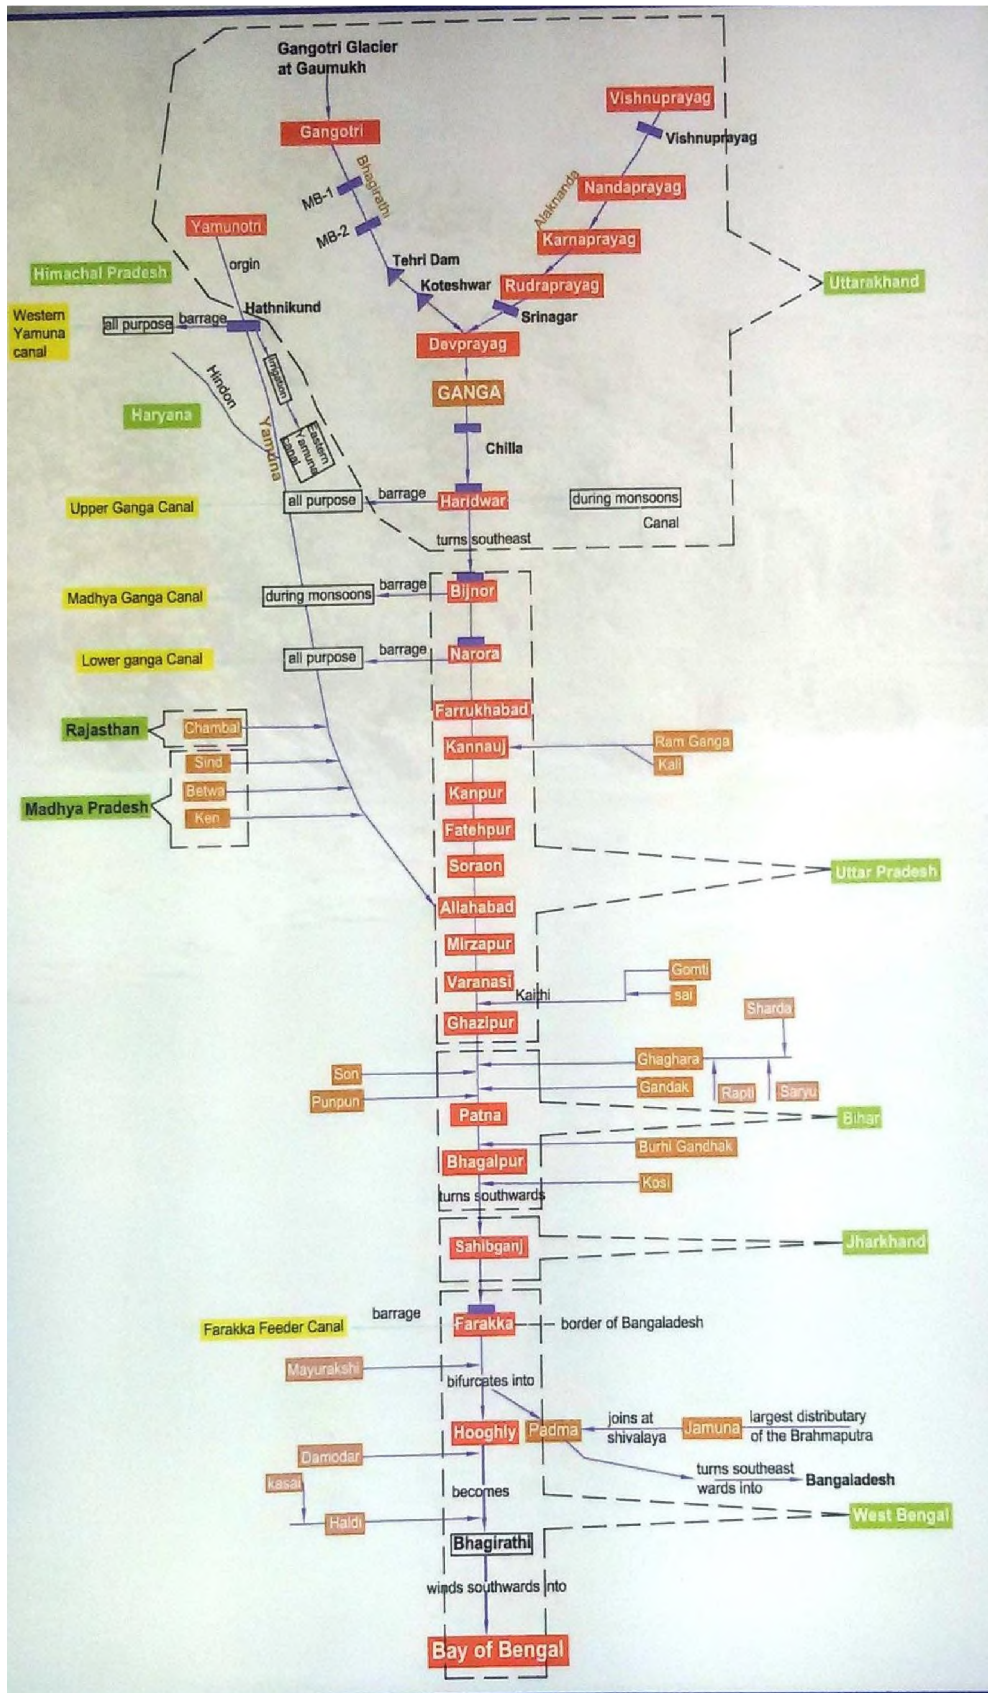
Gangotri Glacier at Gaumukh

Vishnuprayag

Gangotri

Vishnuprayag

Bhagirathi

MB-1

Nandaprayag

Alaknanda

MB-2

Karnaprayag

Yamunotri

Tehri Dam

origin

Himachal Pradesh

Koteshwar

Rudraprayag

Uttarakhand

Hathnikund

Srinagar

Western Yamuna canal

all purpose

barrage

Devprayag

Hindon

Irrigation

GANGA

Haryana

Eastern Yamuna canal

Yamuna

Chilla

Upper Ganga Canal

all purpose

barrage

Haridwar

during monsoons

Canal

turns southeast

barrage

Madhya Ganga Canal

during monsoons

Bijnor

barrage

Lower ganga Canal

all purpose

Narora

Farrukhabad

Rajasthan

Chambal

Kannauj

Ram Ganga

Kali

Sind

Madhya Pradesh

Betwa

Kanpur

Ken

Fatehpur

Soraon

Uttar Pradesh

Allahabad

Mirzapur

Gomti

Varanasi

Kaithi

sai

Ghazipur

Sharda

Ghaghara

Son

Gandak

Punpun

Rapti

Saryu

Patna

Bihar

Burhi Gandhak

Bhagalpur

Kosi

turns southwards

Sahibganj

Jharkhand

barrage

Farakka Feeder Canal

Farakka

border of Bangaladesh

Mayurakshi

bifurcates into

Hooghly

Padma

joins at shivalaya

Jamuna

largest distributary of the Brahmaputra

Damodar

turns southeast wards into

Bangaladesh

kasai

becomes

Haldi

West Bengal

Bhagirathi

winds southwards into

Bay of Bengal